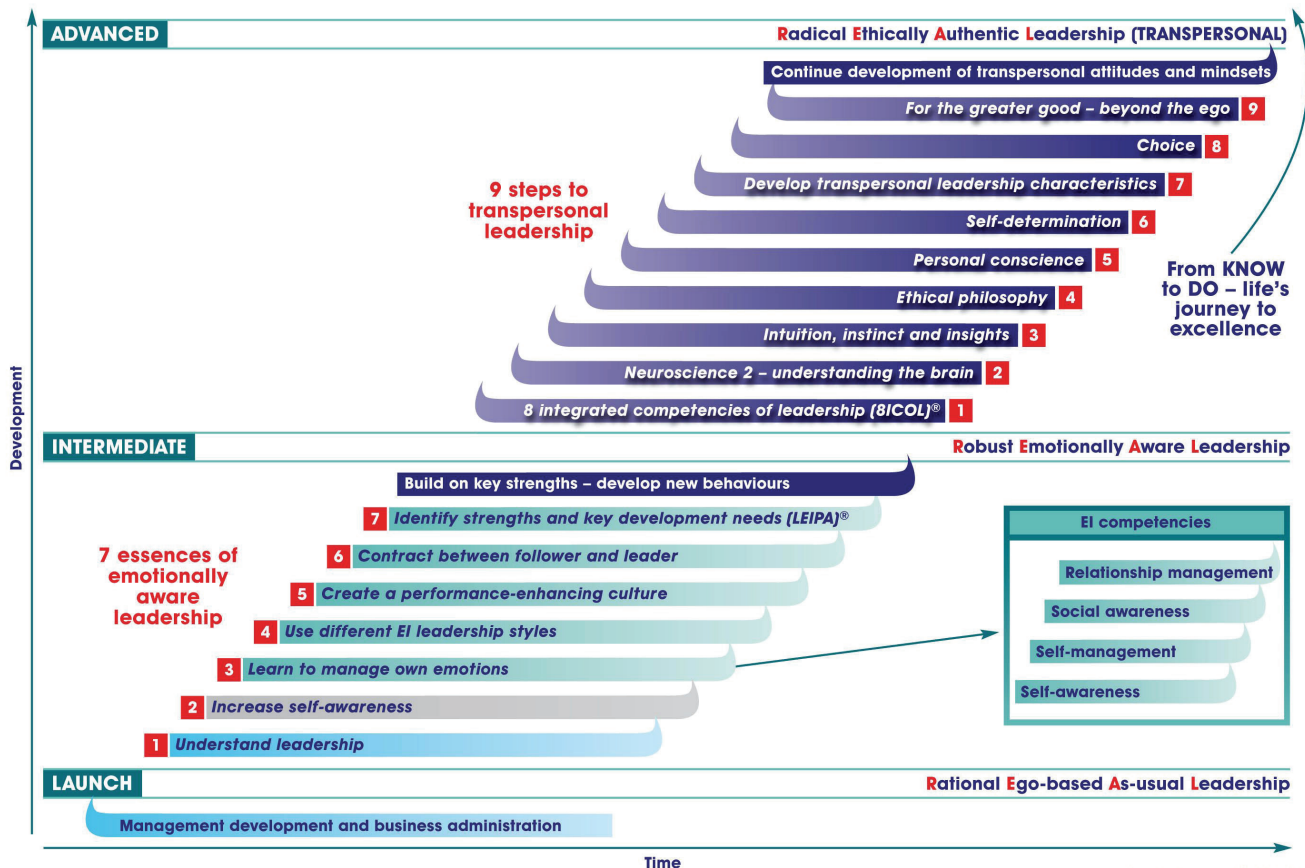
ADVANCED

Radical Ethically Authentic Leadership (TRANSPERSONAL)

Continue development of transpersonal attitudes and mindsets

For the greater good – beyond the ego 9

Choice 8

9 steps to transpersonal leadership

Develop transpersonal leadership characteristics 7

Self-determination 6

Personal conscience 5

Ethical philosophy 4

Intuition, instinct and insights 3

Neuroscience 2 – understanding the brain 2

8 integrated competencies of leadership (8ICOL)® 1

From KNOW to DO – life's journey to excellence

Development

INTERMEDIATE

Robust Emotionally Aware Leadership

Build on key strengths – develop new behaviours

7 Identify strengths and key development needs (LEIPA)®

6 Contract between follower and leader

7 essences of emotionally aware leadership

5 Create a performance-enhancing culture

4 Use different EI leadership styles

3 Learn to manage own emotions

2 Increase self-awareness

1 Understand leadership

EI competencies

Relationship management

Social awareness

Self-management

Self-awareness

LAUNCH

Rational Ego-based As-usual Leadership

Management development and business administration

Time